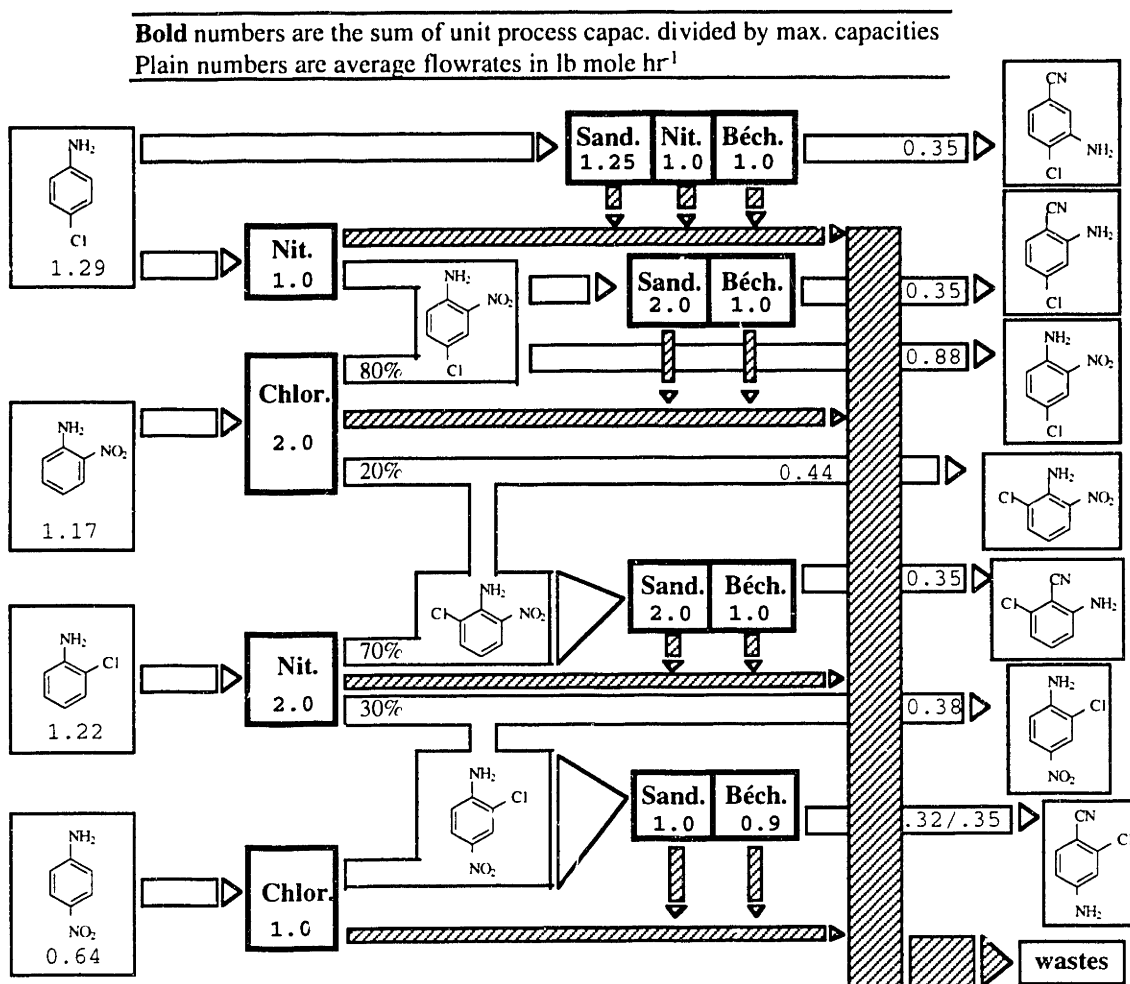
**Bold** numbers are the sum of unit process capac. divided by max. capacities
Plain numbers are average flowrates in lb mole hr$^{1}$

NH$_2$
Cl
1.29

**Sand.** 1.25 **Nit.** 1.0 **Béch.** 1.0

0.35

CN
NH$_2$
Cl

**Nit.** 1.0

NH$_2$
NO$_2$
Cl

80%

**Sand.** 2.0 **Béch.** 1.0

CN
NH$_2$
Cl

0.35

0.88

NH$_2$
NO$_2$
Cl

NH$_2$
NO$_2$
1.17

**Chlor.** 2.0

20%

0.44

NH$_2$
Cl
NO$_2$

NH$_2$
Cl
NO$_2$

70%

**Sand.** 2.0 **Béch.** 1.0

0.35

CN
Cl
NH$_2$

NH$_2$
Cl
1.22

**Nit.** 2.0

30%

0.38

NH$_2$
Cl
NO$_2$

NH$_2$
Cl
NO$_2$

**Sand.** 1.0 **Béch.** 0.9

.32/.35

CN
C
NH$_2$

NH$_2$
NO$_2$
0.64

**Chlor.** 1.0

**wastes**